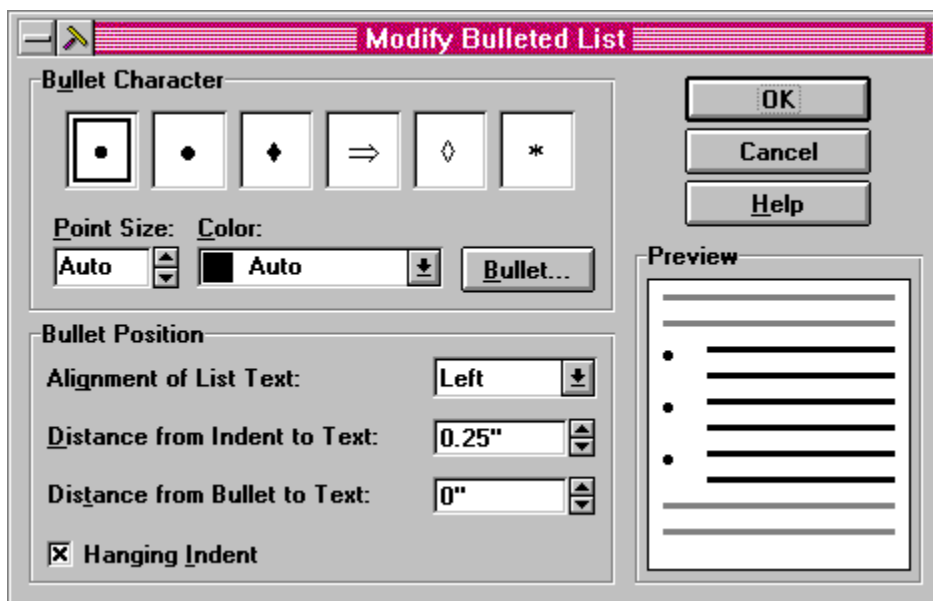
Modify Bulleted List

Bullet Character

•
•
♦
⇒
◊
*

Point Size:
Auto

Color:
Auto

Bullet...

OK
Cancel
Help

Preview

Bullet Position

Alignment of List Text:
Left

Distance from Indent to Text:
0.25"

Distance from Bullet to Text:
0"

☒ Hanging Indent